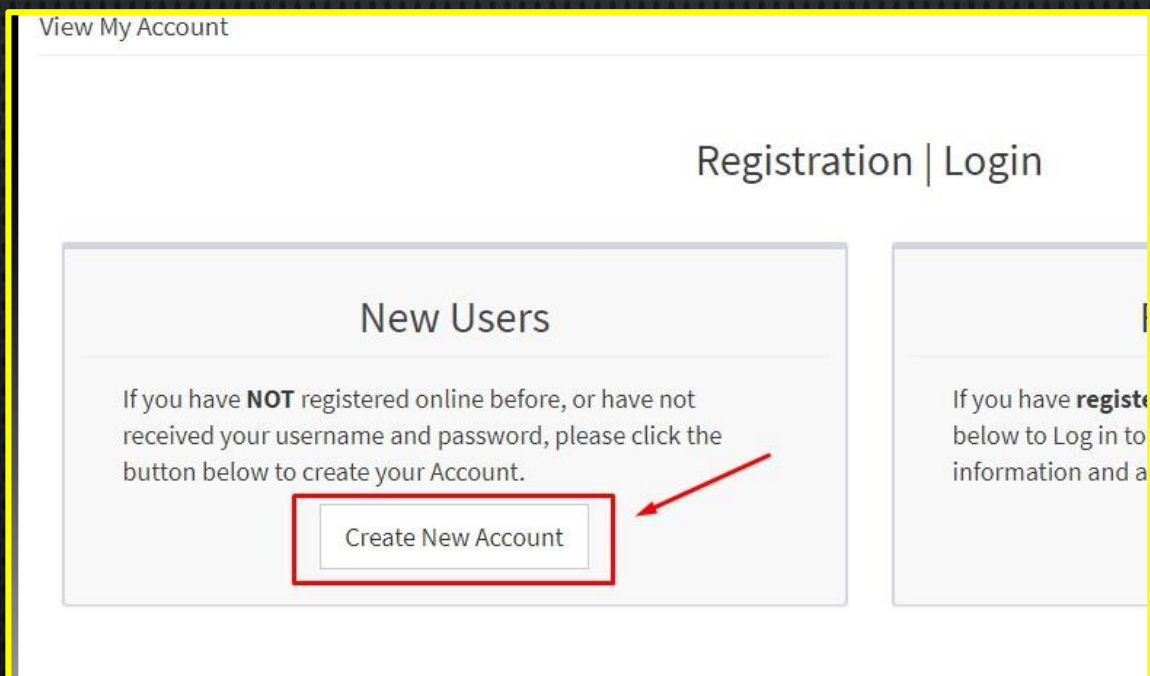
View My Account

Registration | Login

New Users

If you have **NOT** registered online before, or have not received your username and password, please click the button below to create your Account.

Create New Account

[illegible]

If you have **registe**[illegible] below to Log in to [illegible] information and a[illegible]